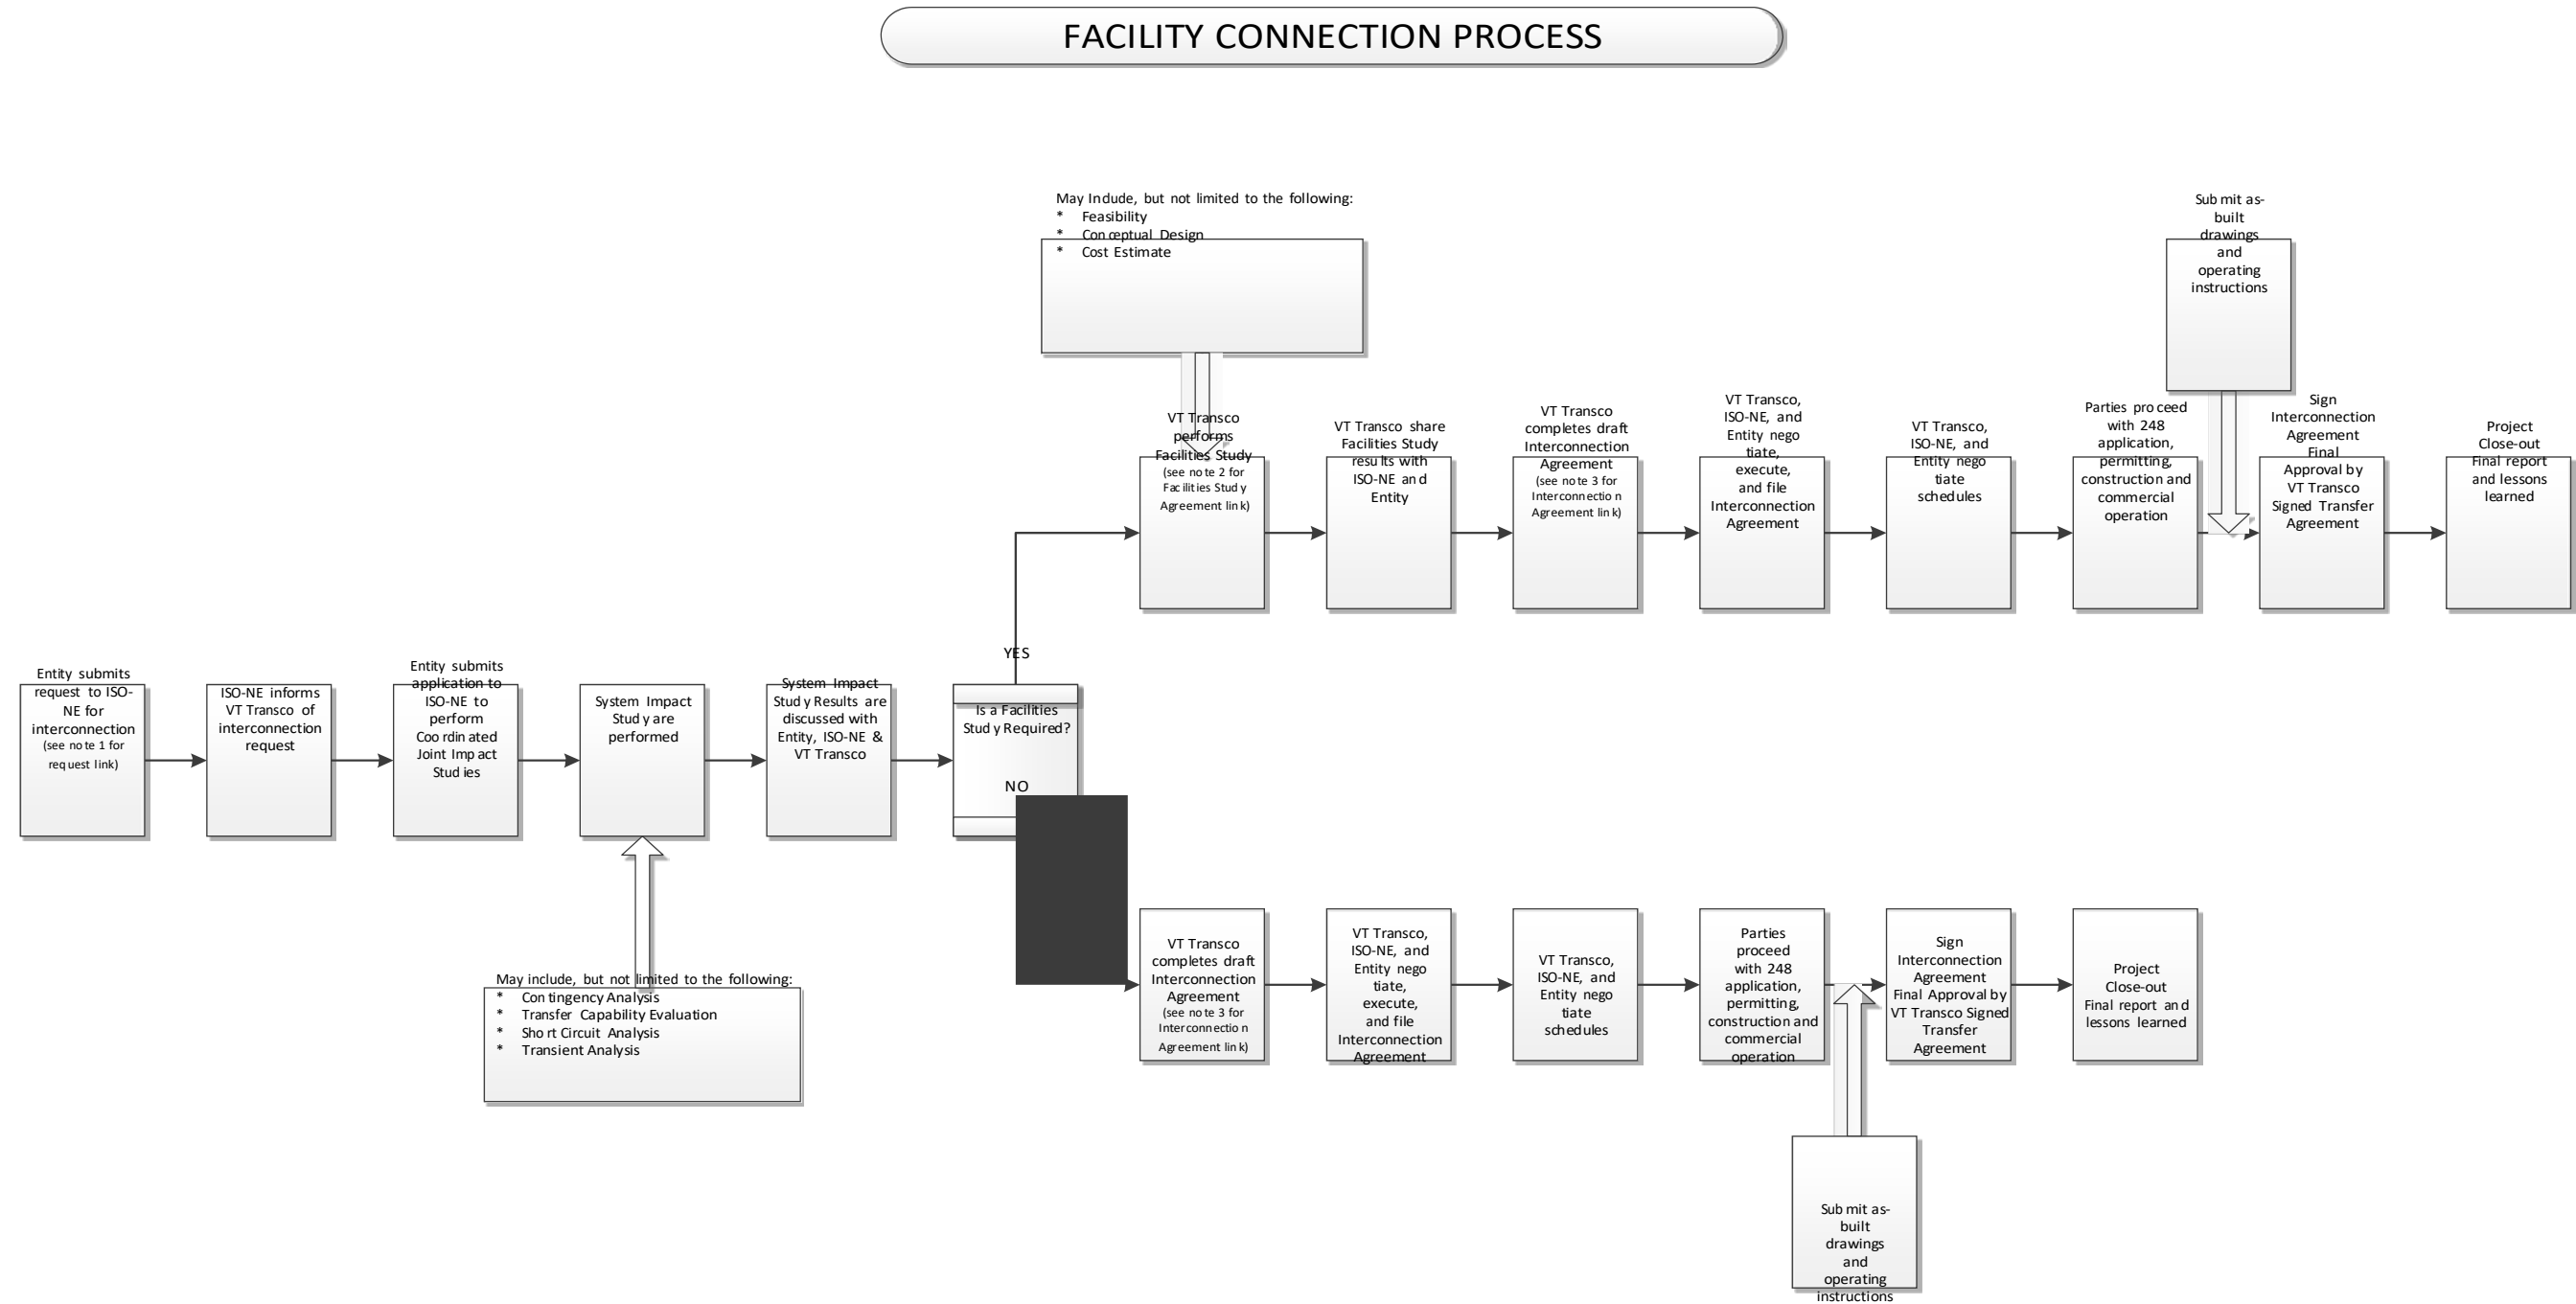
FACILITY CONNECTION PROCESS

May Include, but not limited to the following:
* Feasibility
* Conceptual Design
* Cost Estimate

Submit as-built drawings and operating instructions

VT Transco performs Facilities Study (see note 2 for Facilities Study Agreement link)

VT Transco share Facilities Study results with ISO-NE and Entity

VT Transco completes draft Interconnection Agreement (see note 3 for Interconnection Agreement link)

VT Transco, ISO-NE, and Entity negotiate, execute, and file Interconnection Agreement

VT Transco, ISO-NE, and Entity negotiate schedules

Parties proceed with 248 application, permitting, construction and commercial operation

Sign Interconnection Agreement Final Approval by VT Transco Signed Transfer Agreement

Project Close-out Final report and lessons learned

YES

Entity submits request to ISO-NE for interconnection (see note 1 for request link)

ISO-NE informs VT Transco of interconnection request

Entity submits application to ISO-NE to perform Coordinated Joint Impact Studies

System Impact Study are performed

System Impact Study Results are discussed with Entity, ISO-NE & VT Transco

Is a Facilities Study Required?

NO

May include, but not limited to the following:
* Contingency Analysis
* Transfer Capability Evaluation
* Short Circuit Analysis
* Transient Analysis

VT Transco completes draft Interconnection Agreement (see note 3 for Interconnection Agreement link)

VT Transco, ISO-NE, and Entity negotiate, execute, and file Interconnection Agreement

VT Transco, ISO-NE, and Entity negotiate schedules

Parties proceed with 248 application, permitting, construction and commercial operation

Sign Interconnection Agreement Final Approval by VT Transco Signed Transfer Agreement

Project Close-out Final report and lessons learned

Submit as-built drawings and operating instructions